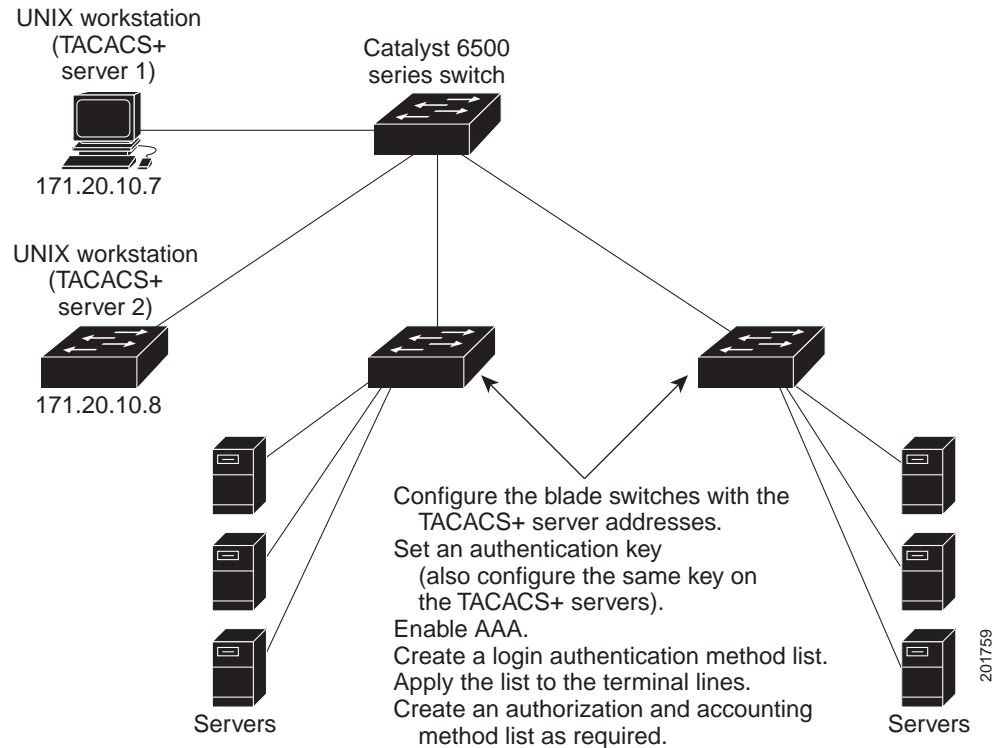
UNIX workstation (TACACS+ server 1)

171.20.10.7

Catalyst 6500 series switch

UNIX workstation (TACACS+ server 2)

171.20.10.8

Configure the blade switches with the TACACS+ server addresses.
Set an authentication key (also configure the same key on the TACACS+ servers).
Enable AAA.
Create a login authentication method list.
Apply the list to the terminal lines.
Create an authorization and accounting method list as required.

Servers

Servers

201759